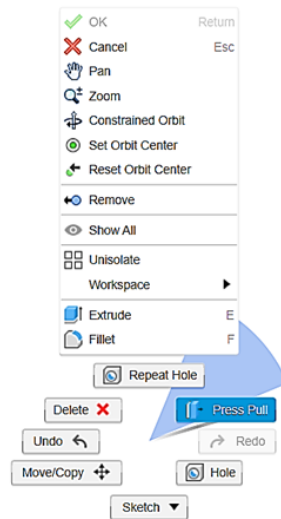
OK Return
Cancel Esc
Pan
Zoom
Constrained Orbit
Set Orbit Center
Reset Orbit Center
Remove
Show All
Unisolate
Workspace
Extrude E
Fillet F

Repeat Hole
Delete
Press Pull
Undo
Redo
Move/Copy
Hole
Sketch